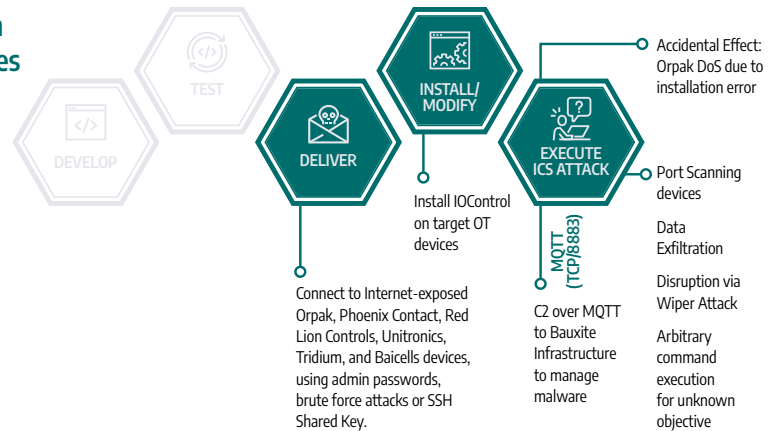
n
es

DEVELOP

TEST

DELIVER

INSTALL/ MODIFY

EXECUTE ICS ATTACK

Accidental Effect: Orpak DoS due to installation error

Port Scanning devices

Data Exfiltration

Disruption via Wiper Attack

Arbitrary command execution for unknown objective

Install IOControl on target OT devices

MQTT (TCP/8883)

C2 over MQTT to Bauxite Infrastructure to manage malware

Connect to Internet-exposed Orpak, Phoenix Contact, Red Lion Controls, Unitronics, Tridium, and Baicells devices, using admin passwords, brute force attacks or SSH Shared Key.